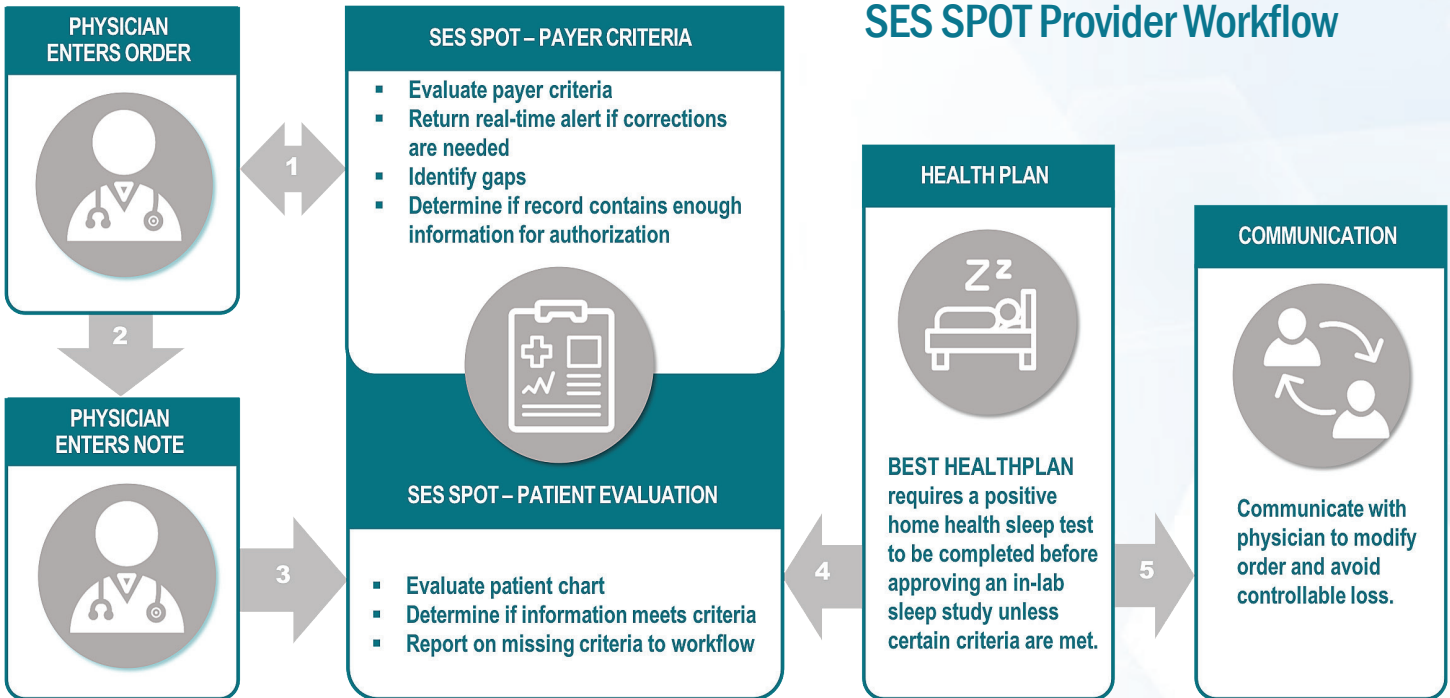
SES SPOT Provider Workflow

PHYSICIAN ENTERS ORDER

1

SES SPOT – PAYER CRITERIA

- Evaluate payer criteria
- Return real-time alert if corrections are needed
- Identify gaps
- Determine if record contains enough information for authorization

2

PHYSICIAN ENTERS NOTE

3

SES SPOT – PATIENT EVALUATION

- Evaluate patient chart
- Determine if information meets criteria
- Report on missing criteria to workflow

4

HEALTH PLAN

Z z

BEST HEALTHPLAN requires a positive home health sleep test to be completed before approving an in-lab sleep study unless certain criteria are met.

5

COMMUNICATION

Communicate with physician to modify order and avoid controllable loss.